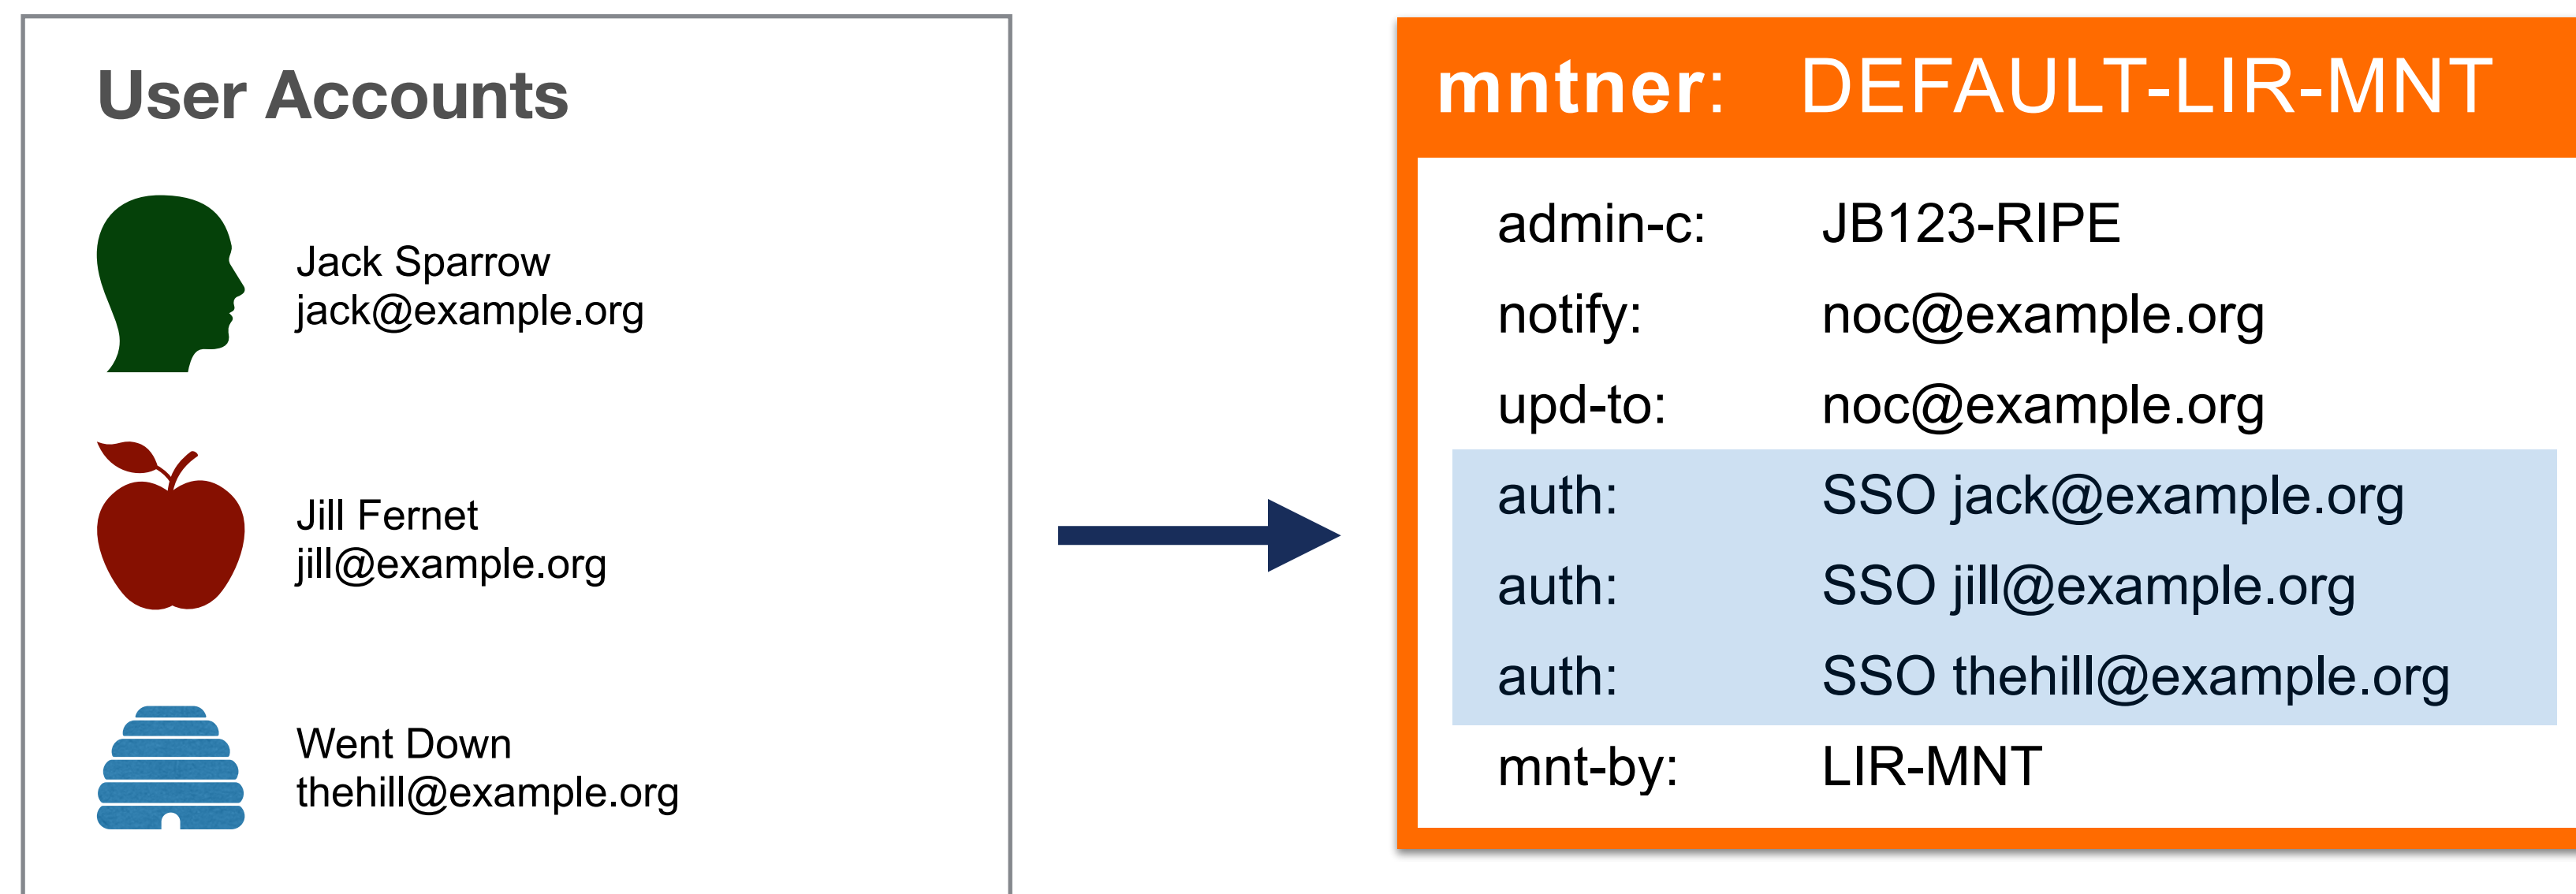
User Accounts

Jack Sparrow
jack@example.org

Jill Fernet
jill@example.org

Went Down
thehill@example.org

mntner: DEFAULT-LIR-MNT

| | |
|---|---|
| admin-c: | JB123-RIPE |
| notify: | noc@example.org |
| upd-to: | noc@example.org |
| auth: | SSO jack@example.org |
| auth: | SSO jill@example.org |
| auth: | SSO thehill@example.org |
| mnt-by: | LIR-MNT |